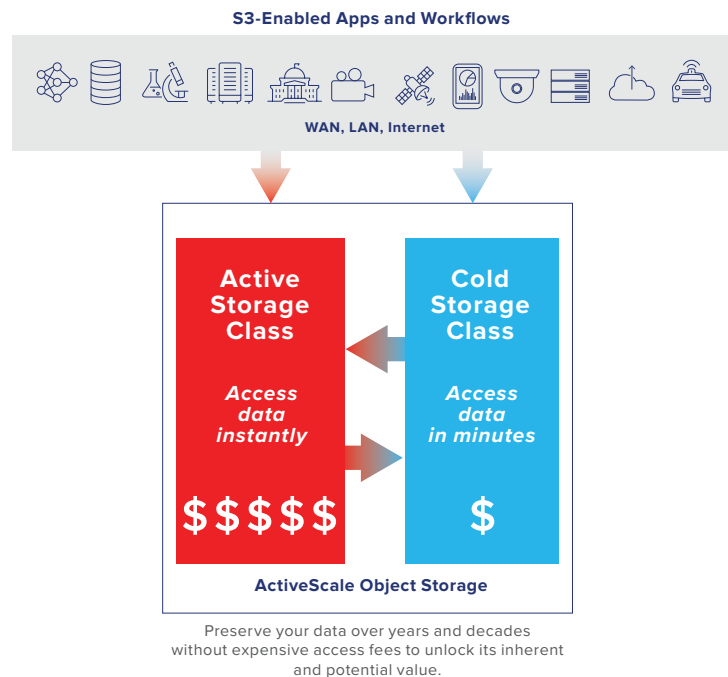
S3-Enabled Apps and Workflows

WAN, LAN, Internet

Active Storage Class

Access data instantly

$$$$$

Cold Storage Class

Access data in minutes

$

ActiveScale Object Storage

Preserve your data over years and decades without expensive access fees to unlock its inherent and potential value.